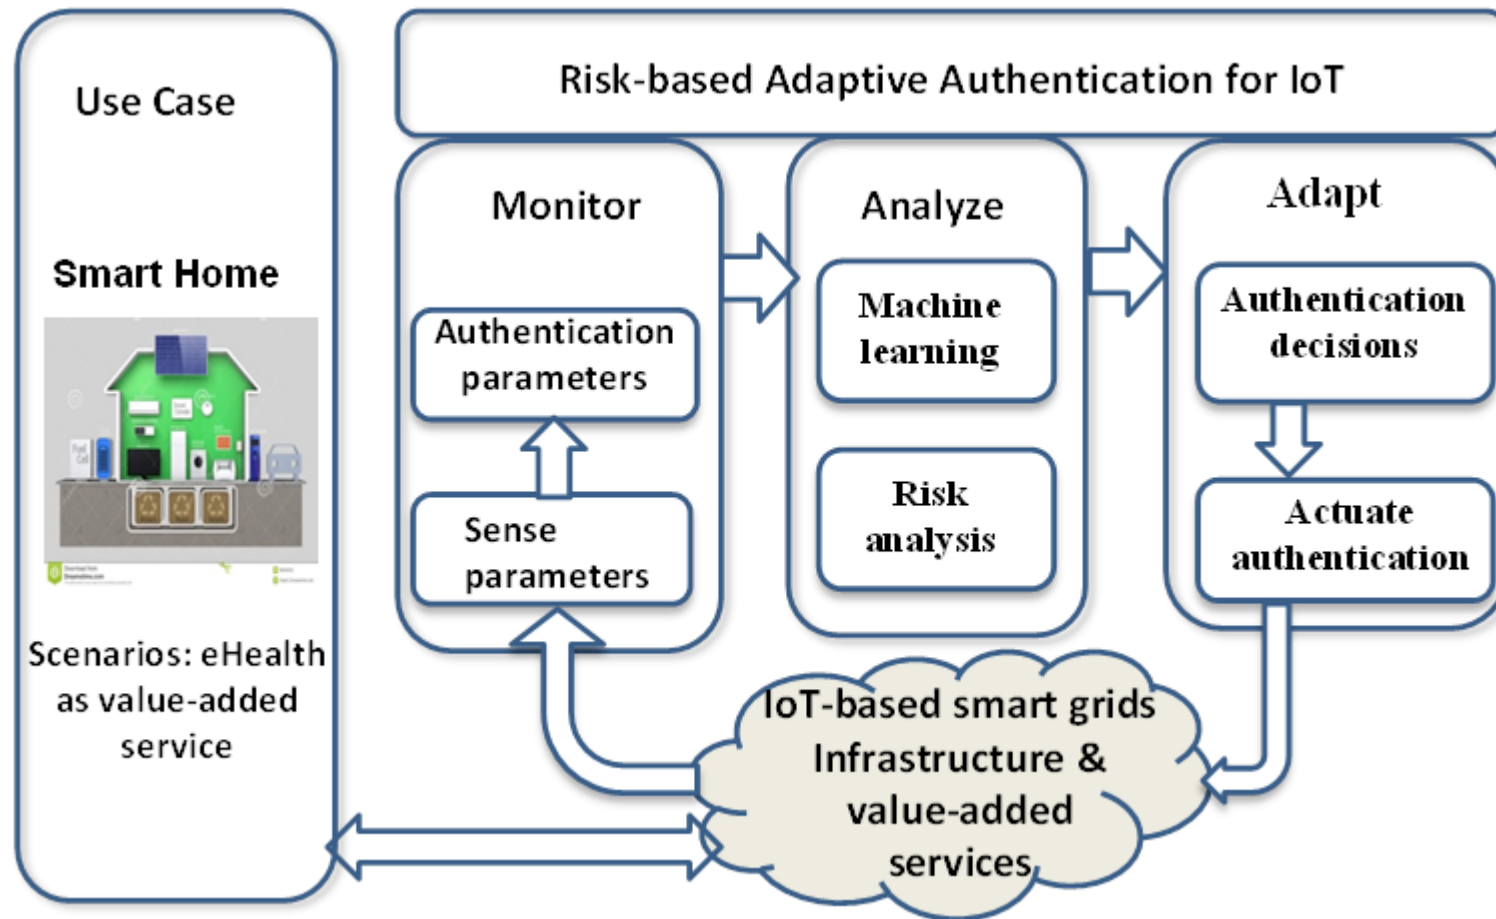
Use Case

Smart Home

Scenarios: eHealth as value-added service

Risk-based Adaptive Authentication for IoT

Monitor

Authentication parameters

Sense parameters

Analyze

Machine learning

Risk analysis

Adapt

Authentication decisions

Actuate authentication

IoT-based smart grids Infrastructure & value-added services